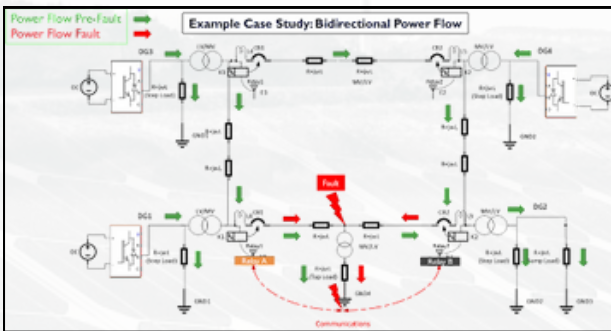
Power Flow Pre-Fault
Power Flow Fault

Example Case Study: Bidirectional Power Flow

DG3
DC
R+jωL (Step Load)
GND1
CB3
R+jωL
R+jωL
MV/LV
CB2
DG4
GND2
R+jωL
R+jωL
Fault
DG1
DC
CB1
R+jωL
MV/LV
CB2
DG2
R+jωL (Step Load)
Relay A
R+jωL (Tap Load)
Relay B
R+jωL (Step Load)
R+jωL (Step Load)
GND1
GND4
GND2
GND3
Communications